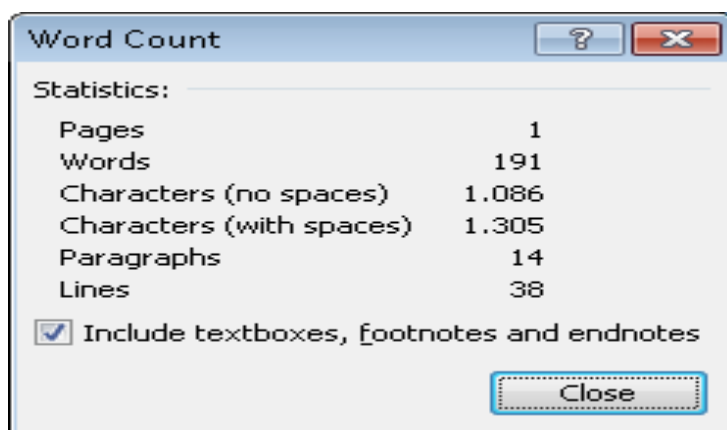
Word Count

?

Statistics:

| | |
|---|---|
| Pages | 1 |
| Words | 191 |
| Characters (no spaces) | 1.086 |
| Characters (with spaces) | 1.305 |
| Paragraphs | 14 |
| Lines | 38 |

Include textboxes, footnotes and endnotes

Close